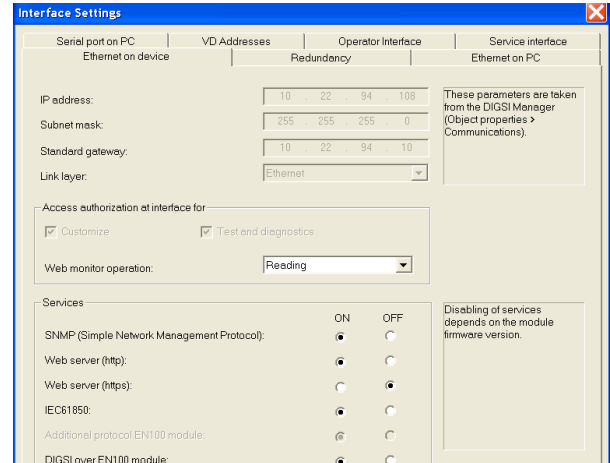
Interface Settings

Serial port on PC | VD Addresses | Operator Interface | Service interface
Ethernet on device | Redundancy | Ethernet on PC

IP address: 10 . 22 . 94 . 108
Subnet mask: 255 . 255 . 255 . 0
Standard gateway: 10 . 22 . 94 . 10
Link layer: Ethernet

These parameters are taken from the DIGSI Manager (Object properties > Communications).

Access authorization at interface for
Customize
Test and diagnostics
Web monitor operation: Reading

Services
ON OFF
SNMP (Simple Network Management Protocol):
Web server (http):
Web server (https):
IEC61850:
Additional protocol EN100 module:
DIGSI over EN100 module:

Disabling of services depends on the module firmware version.